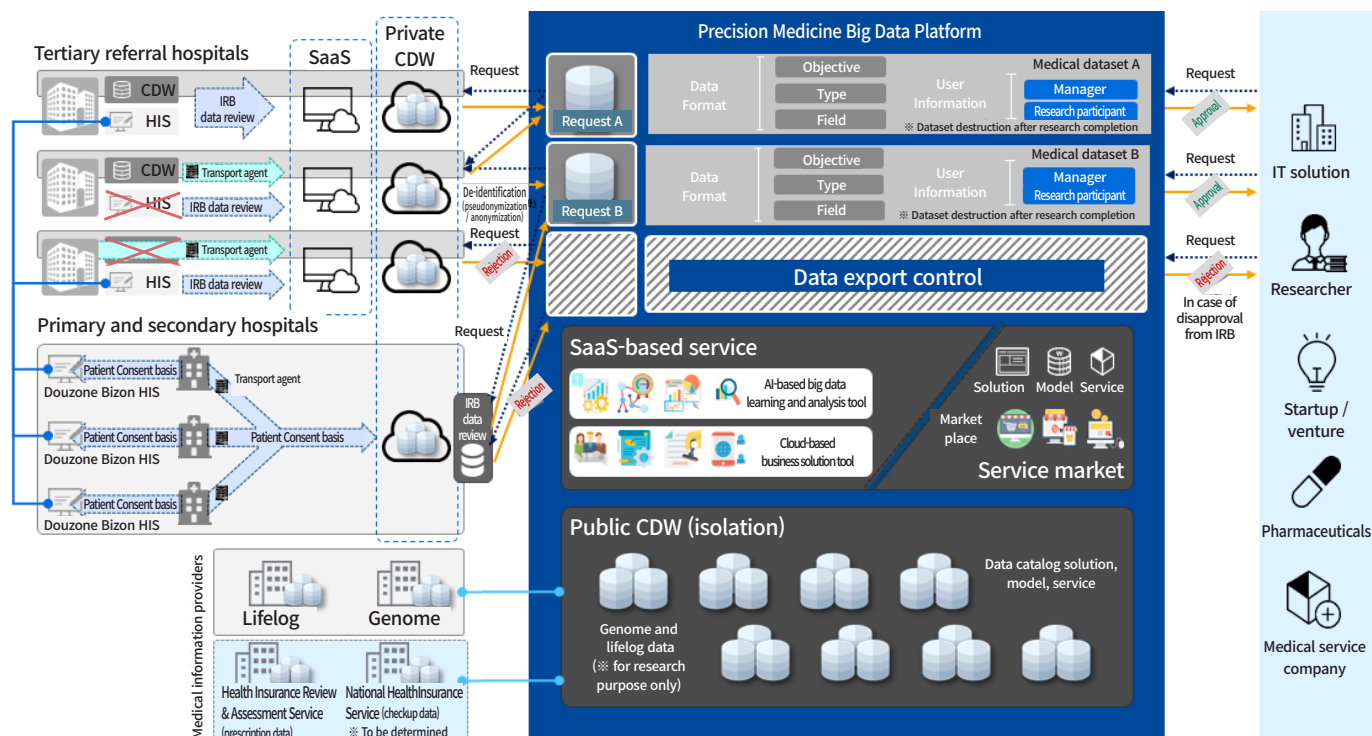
Tertiary referral hospitals

SaaS

Private CDW

CDW

HIS

IRB data review

CDW

Transport agent

HIS

IRB data review

Transport agent

HIS

IRB data review

Primary and secondary hospitals

Patient Consent basis

Douzone Bizon HIS

Transport agent

Patient Consent basis

Douzone Bizon HIS

Patient Consent basis

Patient Consent basis

Douzone Bizon HIS

Request

De-identification (pseudonymization / anonymization)

Request

Rejection

Request

IRB data review

Rejection

Precision Medicine Big Data Platform

Request A

Data Format

Objective

Type

Field

User Information

Medical dataset A

Manager

Research participant

※ Dataset destruction after research completion

Request B

Data Format

Objective

Type

Field

User Information

Medical dataset B

Manager

Research participant

※ Dataset destruction after research completion

Data export control

SaaS-based service

AI-based big data learning and analysis tool

Cloud-based business solution tool

Solution

Model

Service

Market place

Service market

Public CDW (isolation)

Data catalog solution, model, service

Genome and lifelog data (※ for research purpose only)

Medical information providers

Lifelog

Genome

Health Insurance Review & Assessment Service (prescription data)

National HealthInsurance Service (checkup data) ※ To be determined

Request

Approval

Request

Approval

Request

Rejection

In case of disapproval from IRB

IT solution

Researcher

Startup / venture

Pharmaceuticals

Medical service company